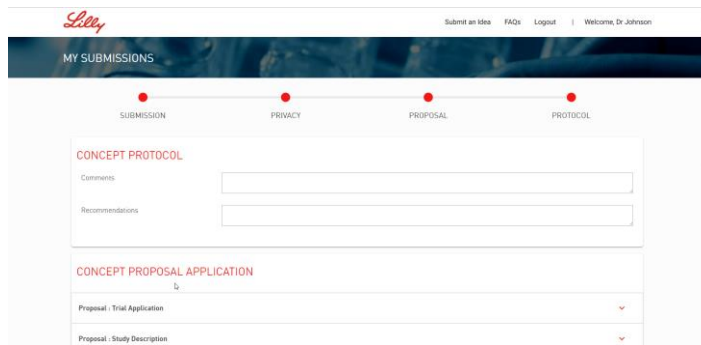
Lilly

Submit an Idea FAQs Logout | Welcome, Dr Johnson

MY SUBMISSIONS

SUBMISSION PRIVACY PROPOSAL PROTOCOL

CONCEPT PROTOCOL

Comments

Recommendations

CONCEPT PROPOSAL APPLICATION

Proposal : Trial Application

Proposal : Study Description